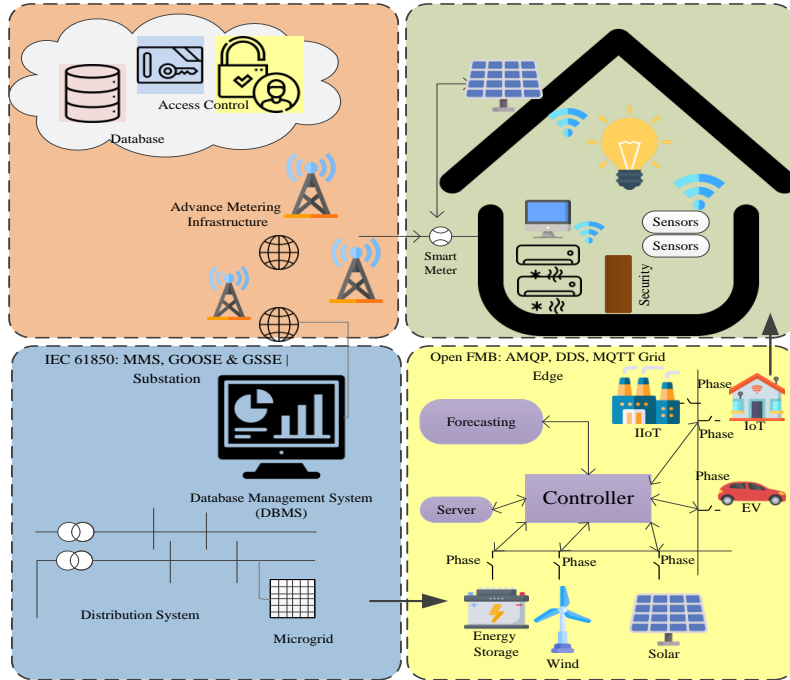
Access Control

Database

Advance Metering Infrastructure

Smart Meter

Sensors

Sensors

Security

IEC 61850: MMS, GOOSE & GSSE | Substation

Database Management System (DBMS)

Distribution System

Microgrid

Open FMB: AMQP, DDS, MQTT Grid Edge

Forecasting

IIoT

Phase

Phase

IoT

Phase

Controller

EV

Server

Phase

Phase

Phase

Energy Storage

Wind

Solar